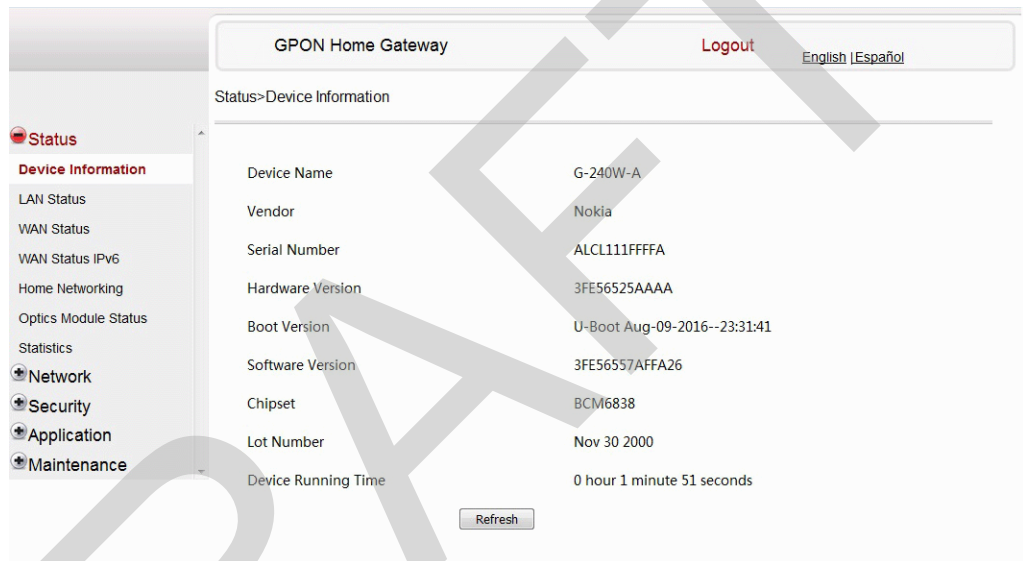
GPON Home Gateway

Logout

English |Español

Status>Device Information

Status
Device Information
LAN Status
WAN Status
WAN Status IPv6
Home Networking
Optics Module Status
Statistics
Network
Security
Application
Maintenance

| | |
|---|---|
| Device Name | G-240W-A |
| Vendor | Nokia |
| Serial Number | ALCL111FFFFA |
| Hardware Version | 3FE56525AAAA |
| Boot Version | U-Boot Aug-09-2016--23:31:41 |
| Software Version | 3FE56557AFFA26 |
| Chipset | BCM6838 |
| Lot Number | Nov 30 2000 |
| Device Running Time | 0 hour 1 minute 51 seconds |

Refresh

DRAFT